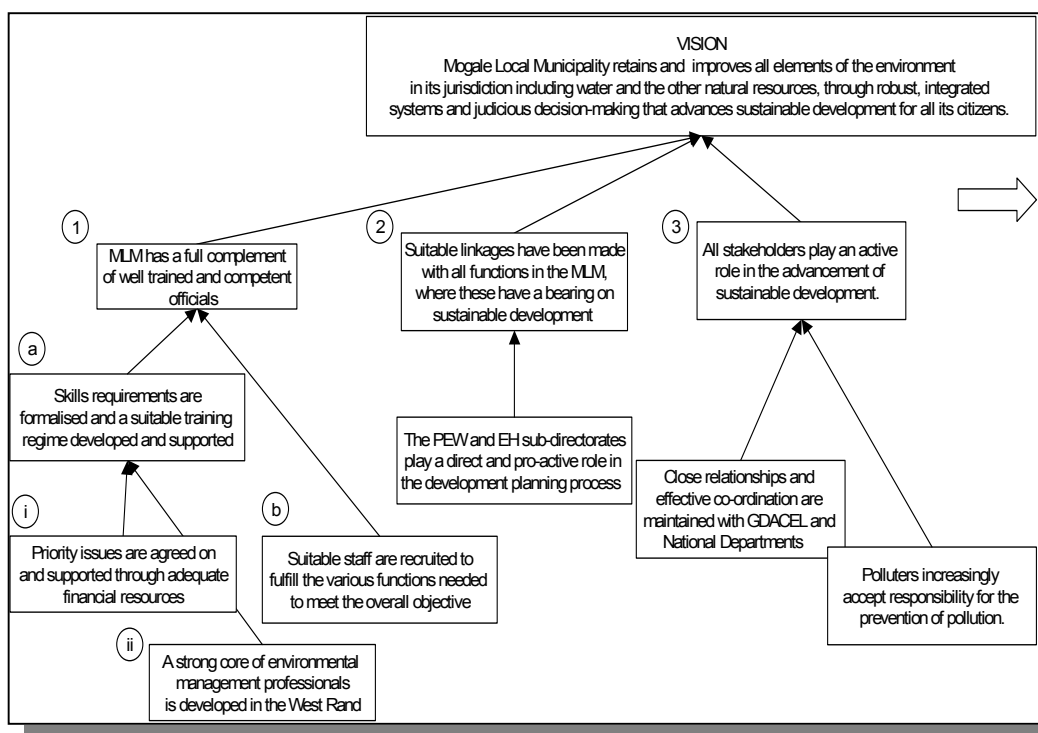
VISION
Mogale Local Municipality retains and improves all elements of the environment in its jurisdiction including water and the other natural resources, through robust, integrated systems and judicious decision-making that advances sustainable development for all its citizens.

1

MLM has a full complement of well trained and competent officials

2

Suitable linkages have been made with all functions in the MLM, where these have a bearing on sustainable development

3

All stakeholders play an active role in the advancement of sustainable development.

a

Skills requirements are formalised and a suitable training regime developed and supported

The PEW and EH sub-directorates play a direct and pro-active role in the development planning process

Close relationships and effective co-ordination are maintained with GDACEL and National Departments

i

Priority issues are agreed on and supported through adequate financial resources

b

Suitable staff are recruited to fulfill the various functions needed to meet the overall objective

Polluters increasingly accept responsibility for the prevention of pollution.

ii

A strong core of environmental management professionals is developed in the West Rand